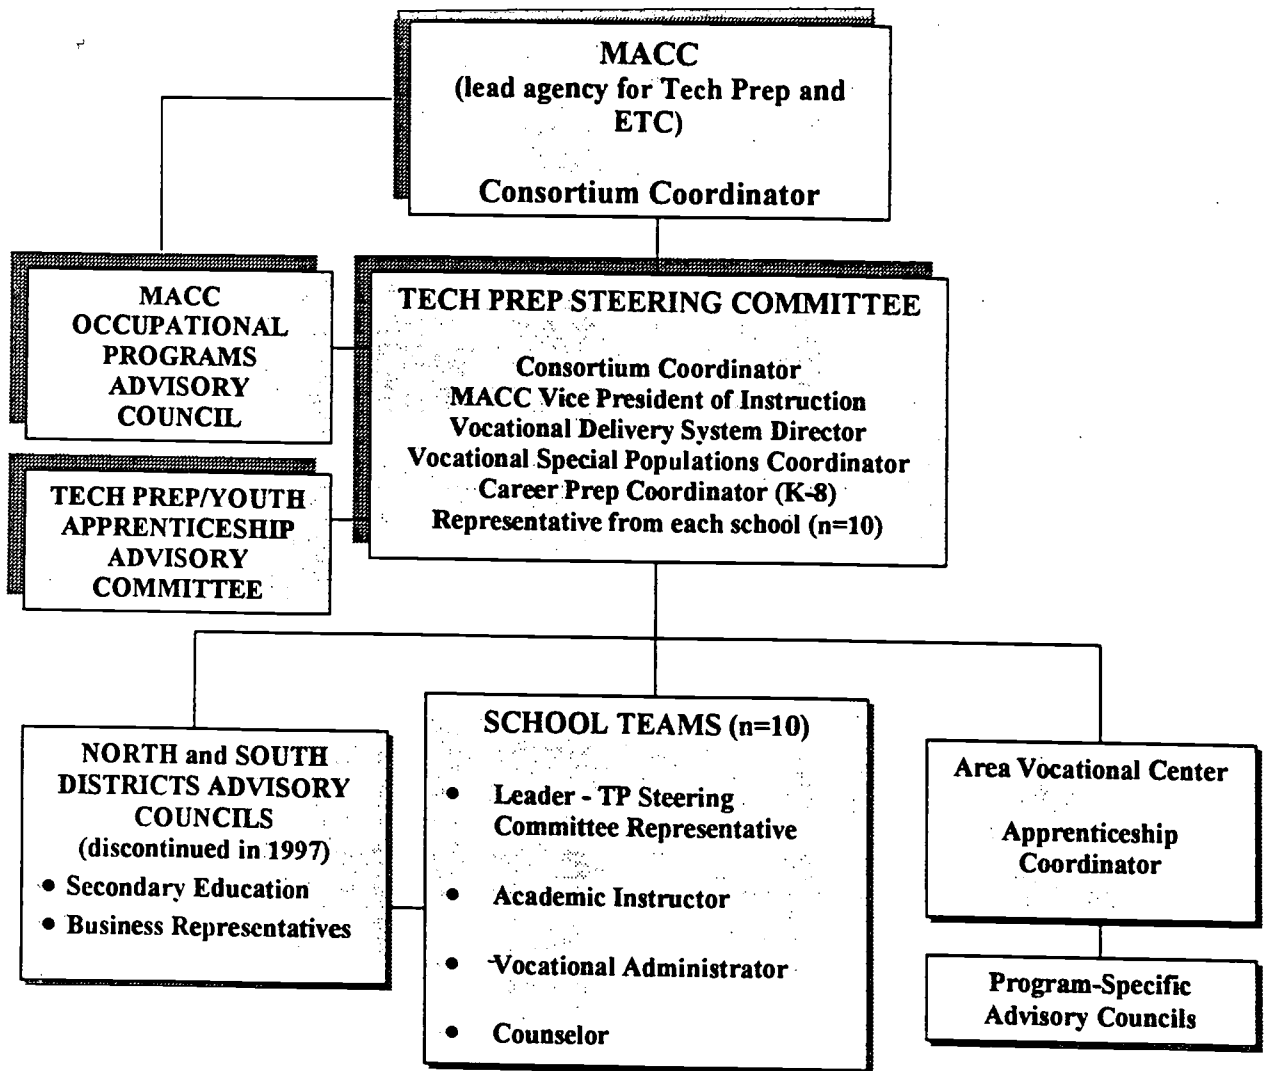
MACC
(lead agency for Tech Prep and ETC)

Consortium Coordinator

MACC OCCUPATIONAL PROGRAMS ADVISORY COUNCIL

TECH PREP STEERING COMMITTEE

Consortium Coordinator
MACC Vice President of Instruction
Vocational Delivery System Director
Vocational Special Populations Coordinator
Career Prep Coordinator (K-8)
Representative from each school (n=10)

TECH PREP/YOUTH APPRENTICESHIP ADVISORY COMMITTEE

NORTH and SOUTH DISTRICTS ADVISORY COUNCILS
(discontinued in 1997)
• Secondary Education
• Business Representatives

SCHOOL TEAMS (n=10)
• Leader - TP Steering Committee Representative
• Academic Instructor
• Vocational Administrator
• Counselor

Area Vocational Center

Apprenticeship Coordinator

Program-Specific Advisory Councils